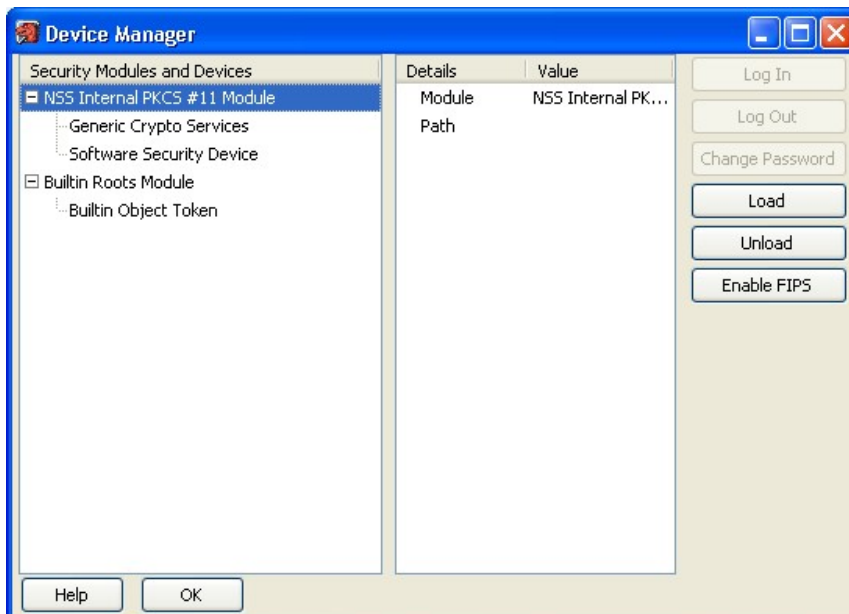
Device Manager

Security Modules and Devices
NSS Internal PKCS #11 Module
Generic Crypto Services
Software Security Device
Builtin Roots Module
Builtin Object Token

| Details | Value |
|---|---|
| Module | NSS Internal PK... |
| Path | |

Log In
Log Out
Change Password
Load
Unload
Enable FIPS

Help
OK